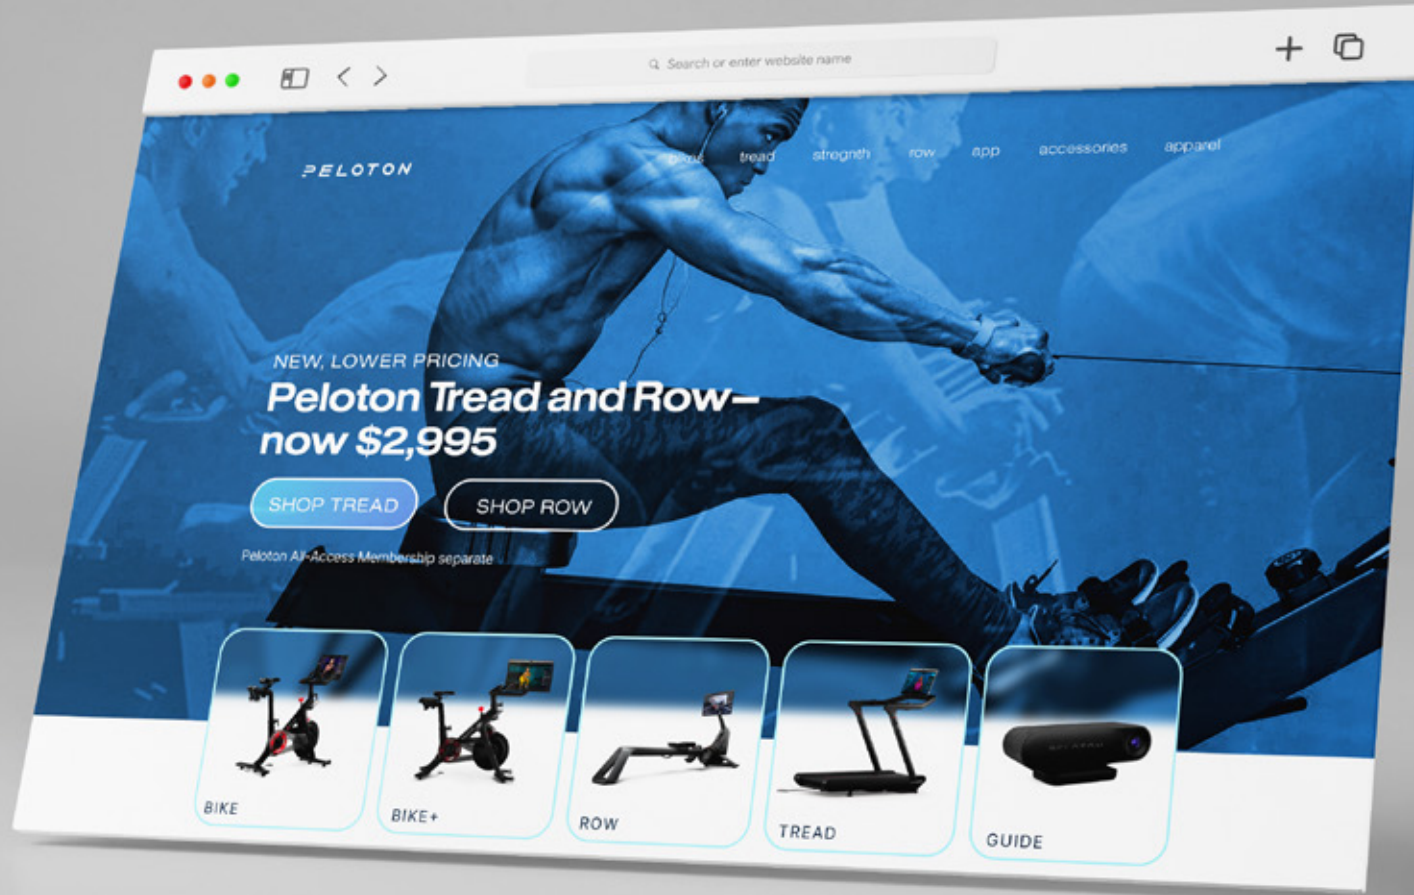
Search or enter website name

PELOTON

bikes tread strength row app accessories apparel

NEW, LOWER PRICING
Peloton Tread and Row—now $2,995

SHOP TREAD SHOP ROW

Peloton All-Access Membership separate

BIKE

BIKE+

ROW

TREAD

GUIDE